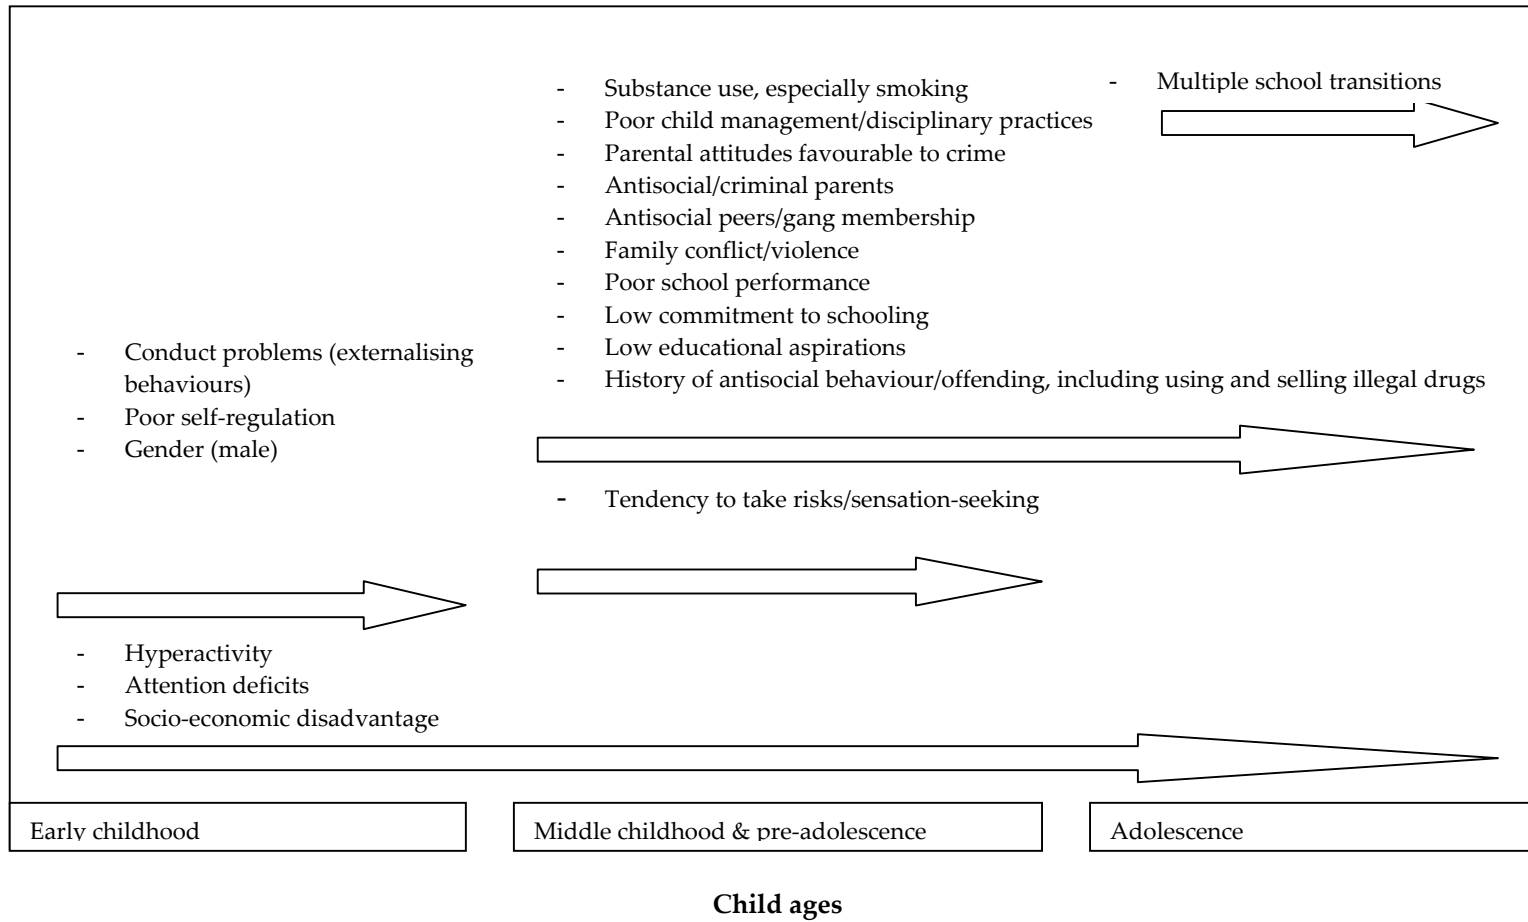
- Substance use, especially smoking
- Poor child management/disciplinary practices
- Parental attitudes favourable to crime
- Antisocial/criminal parents
- Antisocial peers/gang membership
- Family conflict/violence
- Poor school performance
- Low commitment to schooling
- Low educational aspirations
- History of antisocial behaviour/offending, including using and selling illegal drugs

- Multiple school transitions

- Conduct problems (externalising behaviours)
- Poor self-regulation
- Gender (male)

- Tendency to take risks/sensation-seeking

- Hyperactivity
- Attention deficits
- Socio-economic disadvantage

Early childhood

Middle childhood & pre-adolescence

Adolescence

**Child ages**